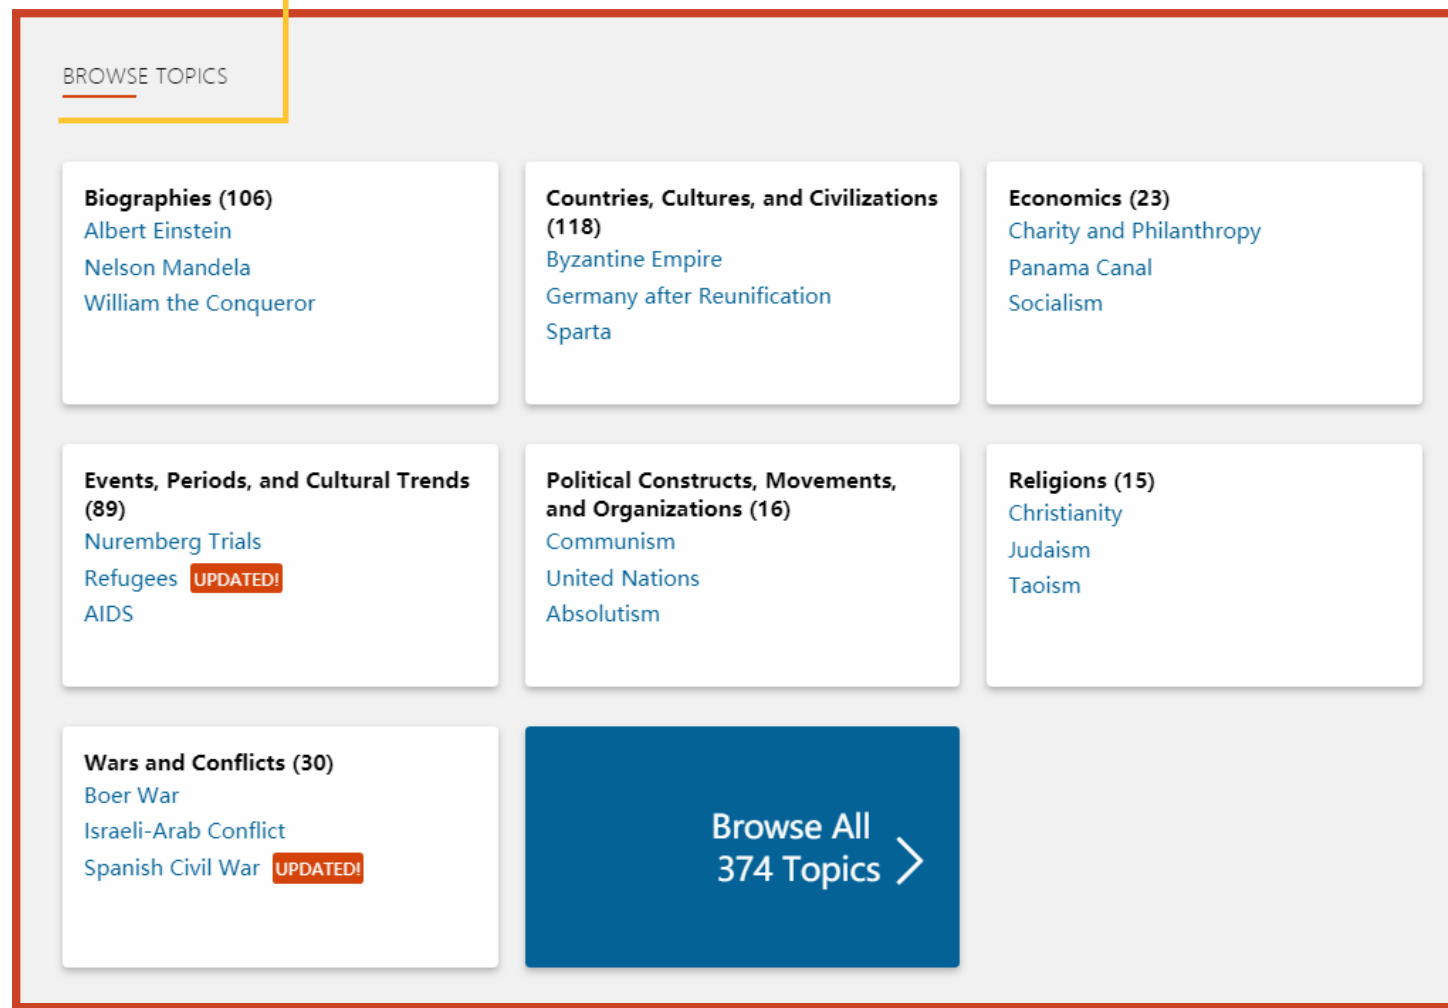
BROWSE TOPICS

Biographies (106)
Albert Einstein
Nelson Mandela
William the Conqueror

Countries, Cultures, and Civilizations (118)
Byzantine Empire
Germany after Reunification
Sparta

Economics (23)
Charity and Philanthropy
Panama Canal
Socialism

Events, Periods, and Cultural Trends (89)
Nuremberg Trials
Refugees UPDATED!
AIDS

Political Constructs, Movements, and Organizations (16)
Communism
United Nations
Absolutism

Religions (15)
Christianity
Judaism
Taoism

Wars and Conflicts (30)
Boer War
Israeli-Arab Conflict
Spanish Civil War UPDATED!

Browse All 374 Topics